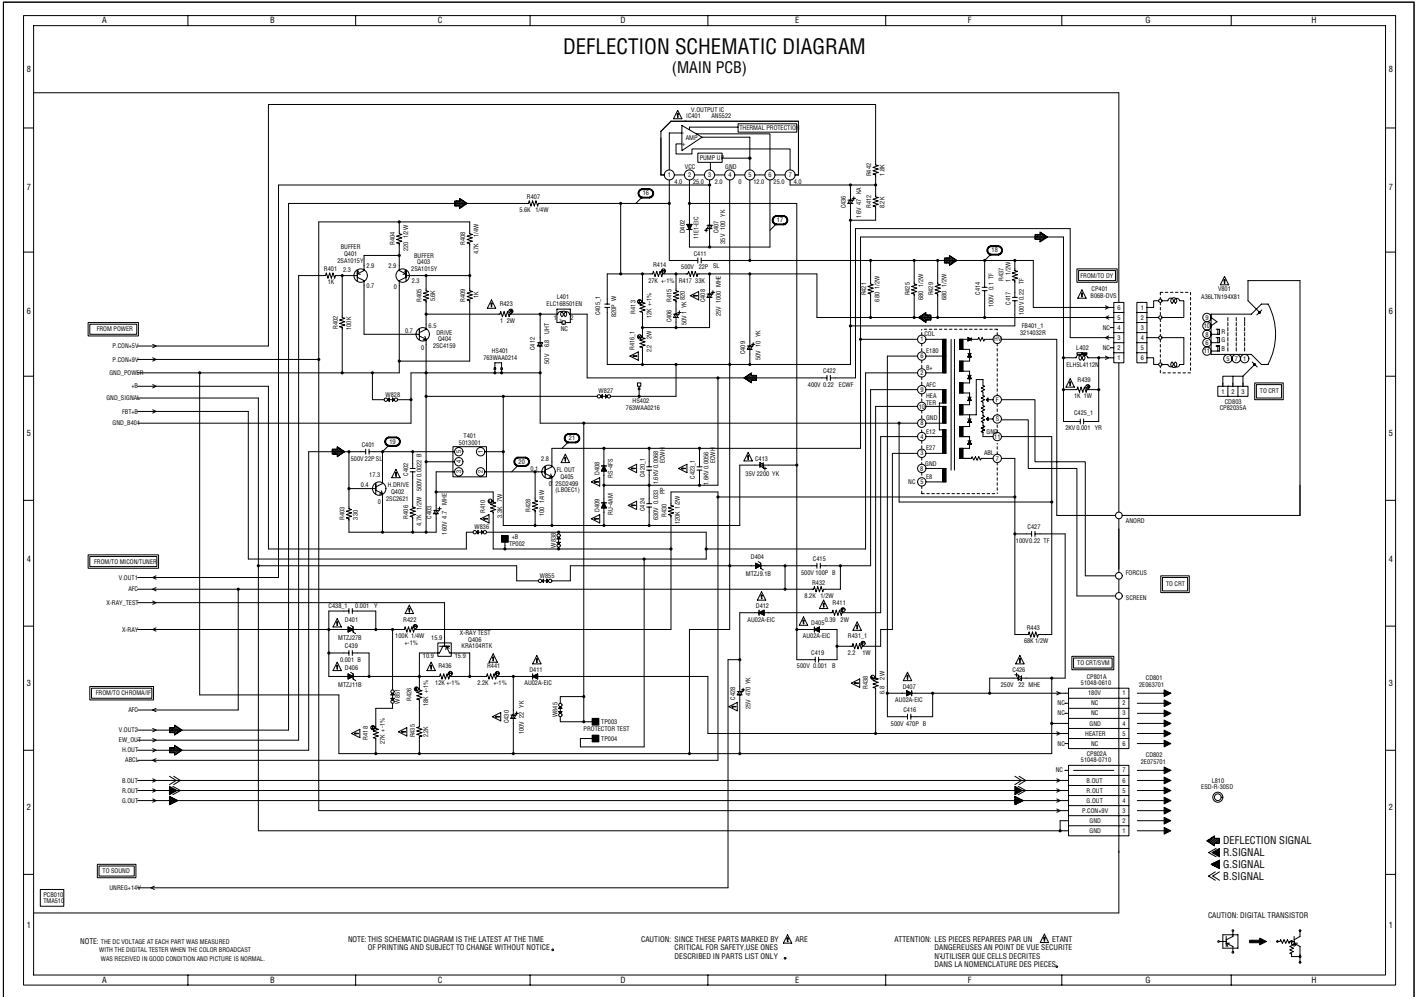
A B C D E F G H

DEFLECTION SCHEMATIC DIAGRAM
(MAIN PCB)

8 7 6 5 4 3 2 1

V.OUTPUT IC
IC401 AN5522
THERMAL PROTECTION
AMP
PUMP UP
VCC GND
1 2 3 4 5 6 7
4.0 25.0 2.0 0 12.0 25.0 4.0

R407 5.6K 1/4W
16 17 18 19 20 21

R442 1.8K
C405 16V 47 KA
R412 8.2K

D402 11ES1C
C407 35V 100 YK

BUFFER Q401 2SA1015Y
BUFFER Q403 2SA1015Y
R404 22Ω 1/2W
R408 4.7K 1/4W
R401 1K
R402 10K
R405 68K
R409 1K
2.3 2.9 0.7 2.3 0
DRIVE Q404 2SC4159
0.7 6.5 0

R423 1 2W
L401 ELC16B501EN
NC
C412 50V 63 UHT
HS401 763WAA0214

R414 27K ±1%
C411 500V 22P SL
R417 33K
R415 10K
C415_1 820P 1W
R413 12K ±1%
C406 50V 1
C408 25V 1000 MHE
R416_1 2.2 2W
C410 50V 10 YK

C414 100V 0.1 TF
R421 68K 1/2W
R425 68K 1/2W
R426 68K 1/2W
R427 1.2M
C417 100V 0.22 TF

FROM/TO DY
CP401 B06B-DVS
1 2 3 4 5 6
NC NC
FB401_1 3214032R
L402 ELH5L4112N
R439 1K 1W
C425_1 2KV 0.001 YR

V801 A36LTN194X81
CD803 CP82035A
TO CRT

FROM POWER
P.CON+5V
P.CON+9V
GND_POWER
+B
GND_SIGNAL
FBT+B
GND_B401

W828
W827
HS402 763WAA0216
C422 400V 0.22 ECWF

T401 5013001
C401 500V 22P SL
C402 500V 0.0022 B
H.DRIVE Q402 2SC2621
17.3 0.4 0
R403 330
R406 4.7K 1/2W
C403 160V 4.7 MHE
R410 3.3K 2W
FL.OUT Q405 2SD2499 (LB0EC1)
2.8 0.2 0
D408 RU-4YS
C420_1 1.6V 0.0068 ECWH
C423_1 1.6V 0.0068 ECWH
D409 RU-4AM
C424 630V 0.033 PP
R430 12K 1/2W
R428 10 1/4W
W836
+B TP002
W834

C413 35V 2200 YK

E180 B+ AFC HEA TER GND E12 E27 GND E8 NC
COIL ABL GND

ANORD
FORCUS
SCREEN
TO CRT

C427 100V 0.22 TF

FROM/TO MICON/TUNER
V.OUT1
AFC
X-RAY_TEST
X-RAY

W855
D404 MTZJ9.1B
C415 500V 100P B
R432 8.2K 1/2W
R411 0.39 2W
D412 AU02A-EIC
D405 AU02A-EIC
R431_1 2.2 1W
C419 500V 0.001 B

C438_1 0.001 Y
D401 MTZJ27B
R422 100K 1/4W ±1%
C439 0.001 B
D406 MTZJ11B
X-RAY TEST Q406 KRA104RTK
10.9 15.9 15.9
R436 12K ±1%
R441 2.2K ±1%
D411 AU02A-EIC
R420 18K ±1%
R438 27K ±1%
R435 22K
R434 1K
C409 100V 22 YK
W845
TP003 PROTECTOR TEST
TP004
C429 25V 470 YK

R443 68K 1/2W
C426 250V 22 MHE
R440 8.2 2W
D407 AU02A-EIC
C416 500V 470P B

FROM/TO CHROMA/IF
AFC
V.OUT3
EW_OUT
H.OUT
ABCL
B.OUT
R.OUT
G.OUT

TO CRT/SVM
CP801A 51048-0610
CD801 2E063701
180V 1
NC 2
NC 3
GND 4
HEATER 5
NC 6
NC NC

CP802A 51048-0710
CD802 2E075701
NC 7
B.OUT 6
R.OUT 5
G.OUT 4
P.CON+9V 3
GND 2
GND 1
NC

L810 ESD-R-30SD

TO SOUND
UNREG+14V

PCB010 TMA510

DEFLECTION SIGNAL
R.SIGNAL
G.SIGNAL
B.SIGNAL

CAUTION: DIGITAL TRANSISTOR

NOTE: THE DC VOLTAGE AT EACH PART WAS MEASURED WITH THE DIGITAL TESTER WHEN THE COLOR BROADCAST WAS RECEIVED IN GOOD CONDITION AND PICTURE IS NORMAL.

NOTE: THIS SCHEMATIC DIAGRAM IS THE LATEST AT THE TIME OF PRINTING AND SUBJECT TO CHANGE WITHOUT NOTICE.

CAUTION: SINCE THESE PARTS MARKED BY ⚠ ARE CRITICAL FOR SAFETY,USE ONES DESCRIBED IN PARTS LIST ONLY.

ATTENTION: LES PIECES REPAREES PAR UN ⚠ ETANT DANGEREUSES AN POINT DE VUE SECURITE N'UTILISER QUE CELLS DECRITES DANS LA NOMENCLATURE DES PIECES.